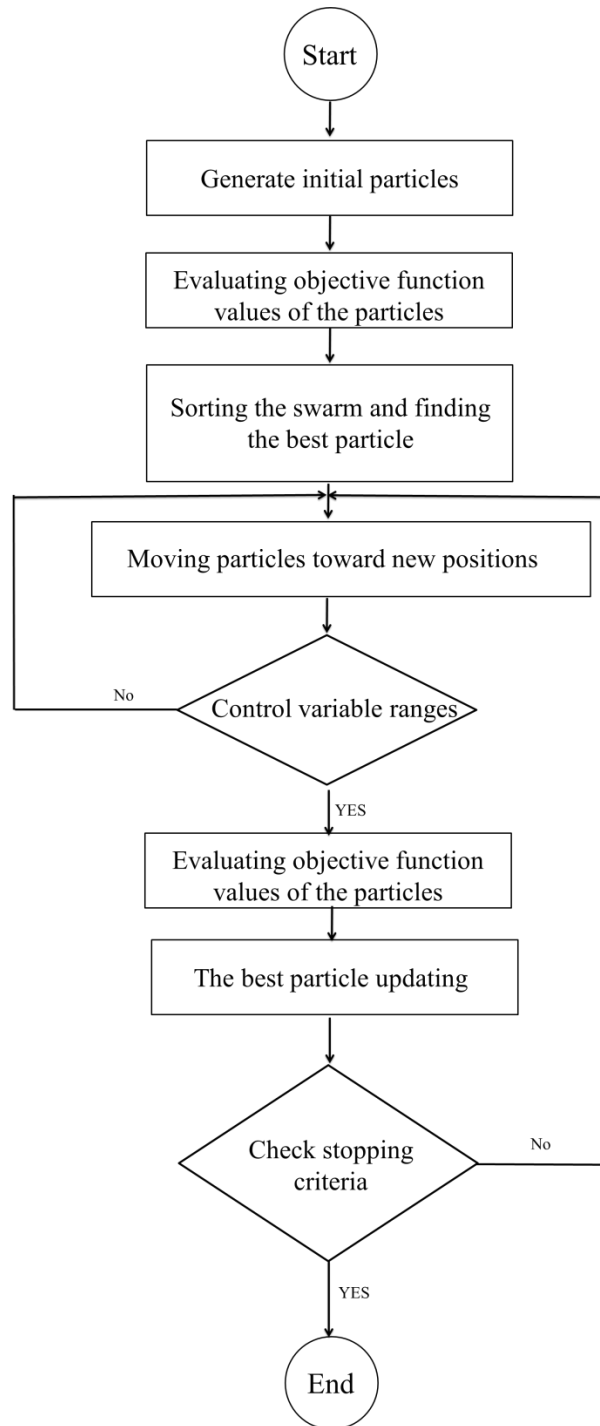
Start

Generate initial particles

Evaluating objective function values of the particles

Sorting the swarm and finding the best particle

Moving particles toward new positions

No

Control variable ranges

YES

Evaluating objective function values of the particles

The best particle updating

Check stopping criteria

No

YES

End